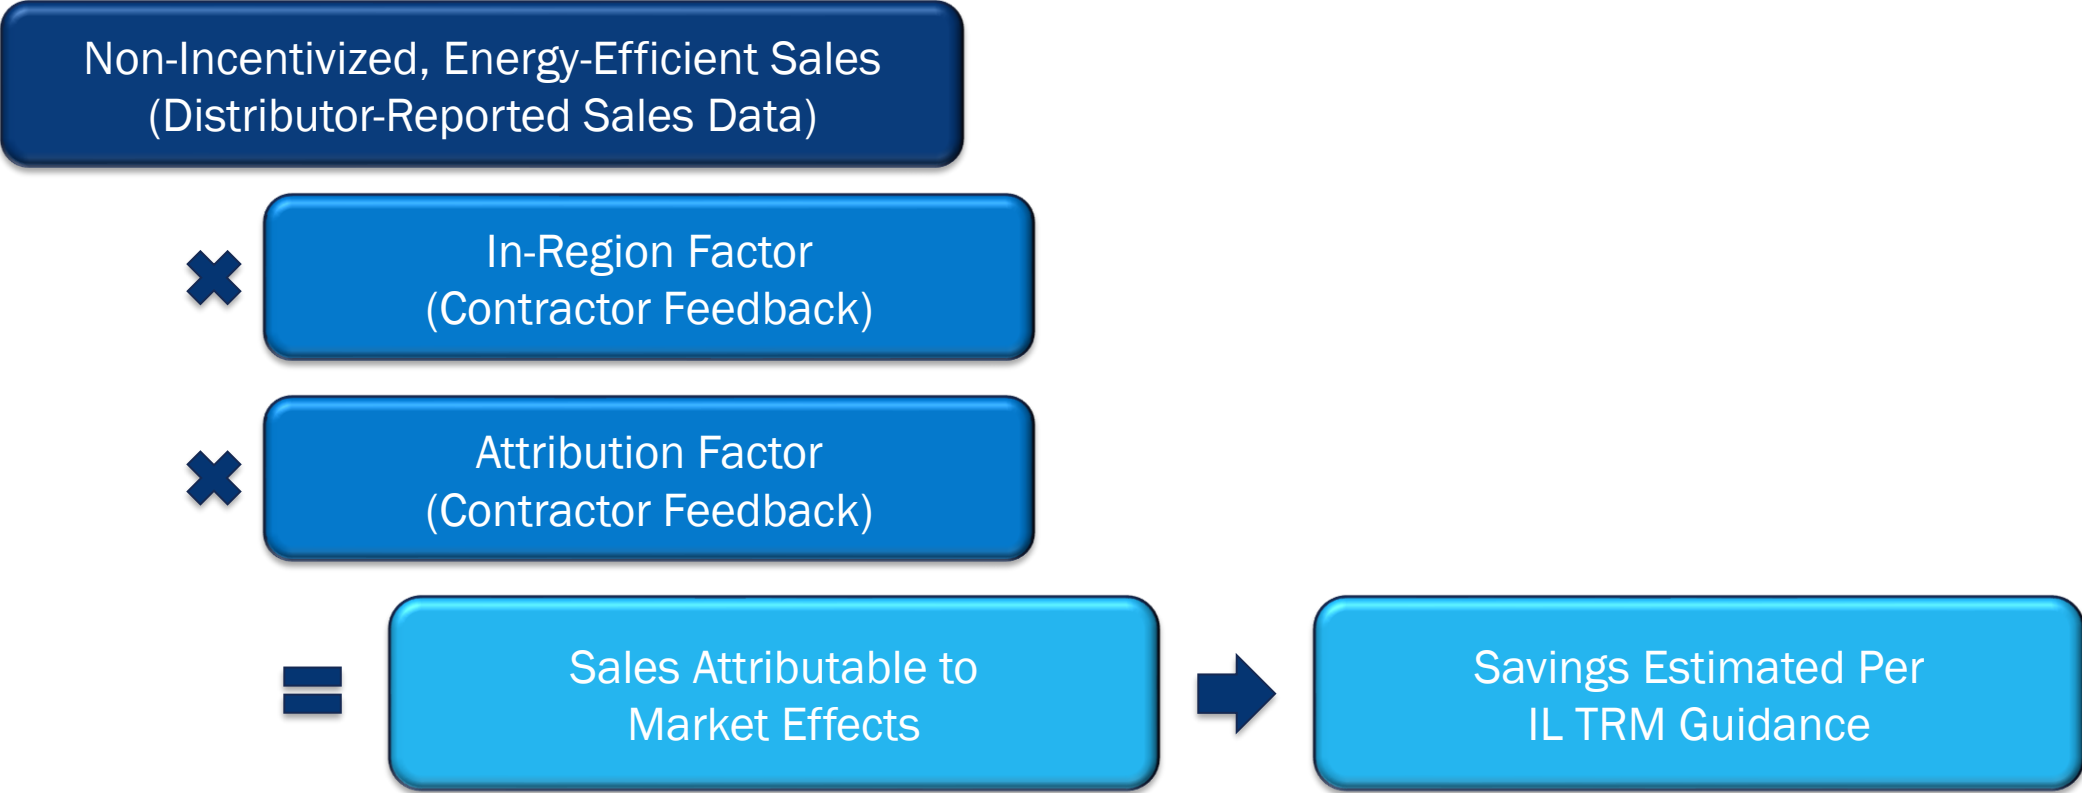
Non-Incentivized, Energy-Efficient Sales
(Distributor-Reported Sales Data)

In-Region Factor
(Contractor Feedback)

Attribution Factor
(Contractor Feedback)

Sales Attributable to
Market Effects

Savings Estimated Per
IL TRM Guidance